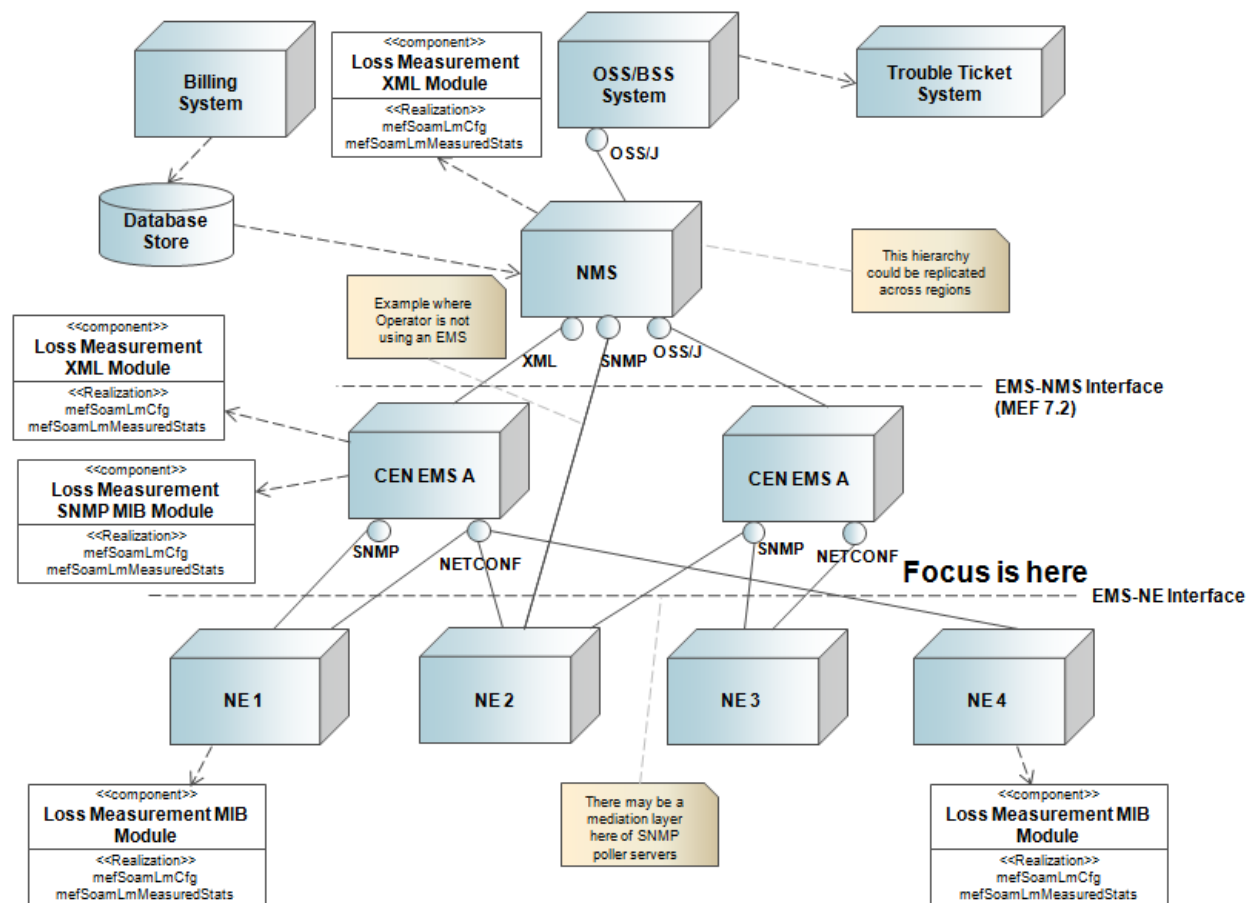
Billing System

<<component>>
Loss Measurement XML Module
<<Realization>>
mefSoamLmCfg
mefSoamLmMeasuredStats

OSS/BSS System

Trouble Ticket System

OSS/J

Database Store

NMS

This hierarchy could be replicated across regions

Example where Operator is not using an EMS

<<component>>
Loss Measurement XML Module
<<Realization>>
mefSoamLmCfg
mefSoamLmMeasuredStats

XML

SNMP

OSS/J

EMS-NMS Interface (MEF 7.2)

CEN EMS A

CEN EMS A

<<component>>
Loss Measurement SNMP MIB Module
<<Realization>>
mefSoamLmCfg
mefSoamLmMeasuredStats

SNMP

NETCONF

SNMP

NETCONF

Focus is here

EMS-NE Interface

NE 1

NE 2

NE 3

NE 4

<<component>>
Loss Measurement MIB Module
<<Realization>>
mefSoamLmCfg
mefSoamLmMeasuredStats

There may be a mediation layer here of SNMP poller servers

<<component>>
Loss Measurement MIB Module
<<Realization>>
mefSoamLmCfg
mefSoamLmMeasuredStats